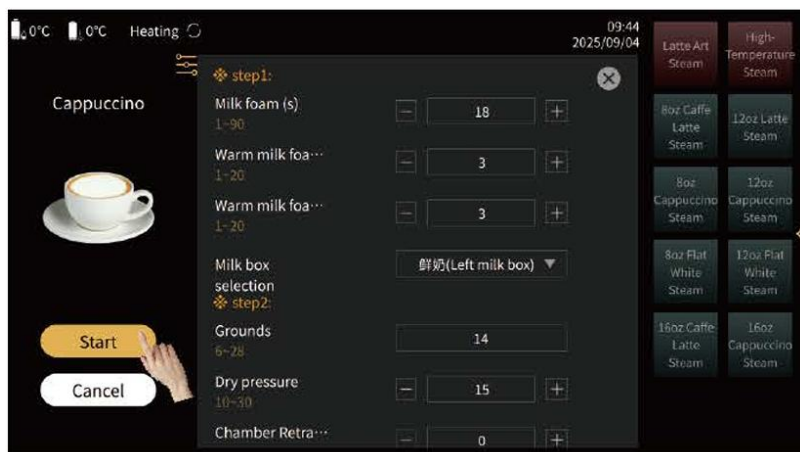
0°C 0°C Heating

09:44
2025/09/04

Latte Art Steam

High-Temperature Steam

step1:

Cappuccino

Milk foam (s)
1~90
18

8oz Caffe Latte Steam

12oz Latte Steam

Warm milk foa···
1~20
3

8oz Cappuccino Steam

12oz Cappuccino Steam

Warm milk foa···
1~20
3

8oz Flat White Steam

12oz Flat White Steam

Milk box selection
鲜奶(Left milk box)

step2:

Start

Grounds
6~28
14

16oz Caffe Latte Steam

16oz Cappuccino Steam

Cancel

Dry pressure
10~30
15

Chamber Retra···
0